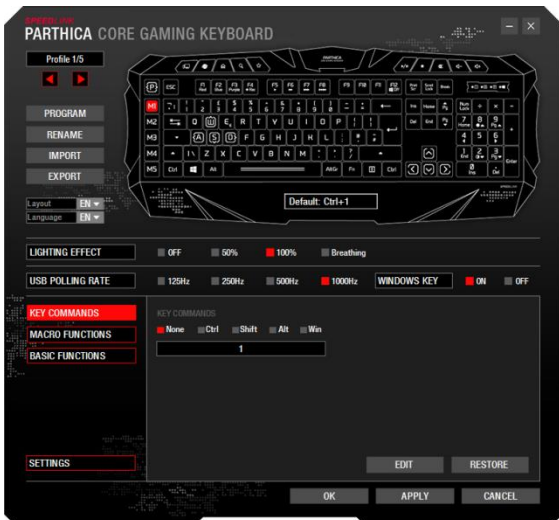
SPEEDLINK
PARTHICA CORE GAMING KEYBOARD

Profile 1/5

PROGRAM
RENAME
IMPORT
EXPORT

Layout EN
Language EN

M1
M2
M3
M4
M5

Default: Ctrl+1

LIGHTING EFFECT
OFF
50%
100%
Breathing

USB POLLING RATE
125Hz
250Hz
500Hz
1000Hz
WINDOWS KEY
ON
OFF

KEY COMMANDS
MACRO FUNCTIONS
BASIC FUNCTIONS

KEY COMMANDS
None
Ctrl
Shift
Alt
Win

1

SETTINGS

EDIT
RESTORE

OK
APPLY
CANCEL